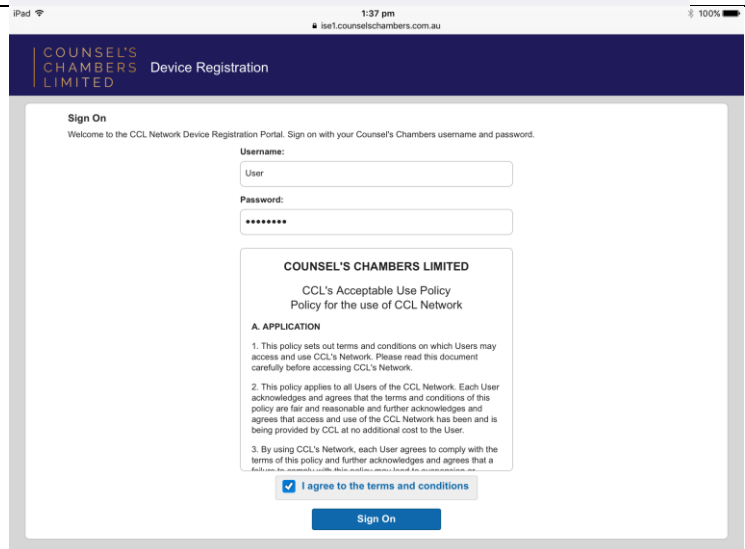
iPad
1:37 pm
ise1.counselschambers.com.au
100%

COUNSEL'S CHAMBERS LIMITED
Device Registration

Sign On
Welcome to the CCL Network Device Registration Portal. Sign on with your Counsel's Chambers username and password.

Username:
User
Password:
••••••••

COUNSEL'S CHAMBERS LIMITED

CCL's Acceptable Use Policy
Policy for the use of CCL Network

A. APPLICATION

1. This policy sets out terms and conditions on which Users may access and use CCL's Network. Please read this document carefully before accessing CCL's Network.

2. This policy applies to all Users of the CCL Network. Each User acknowledges and agrees that the terms and conditions of this policy are fair and reasonable and further acknowledges and agrees that access and use of the CCL Network has been and is being provided by CCL at no additional cost to the User.

3. By using CCL's Network, each User agrees to comply with the terms of this policy and further acknowledges and agrees that a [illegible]

I agree to the terms and conditions

Sign On